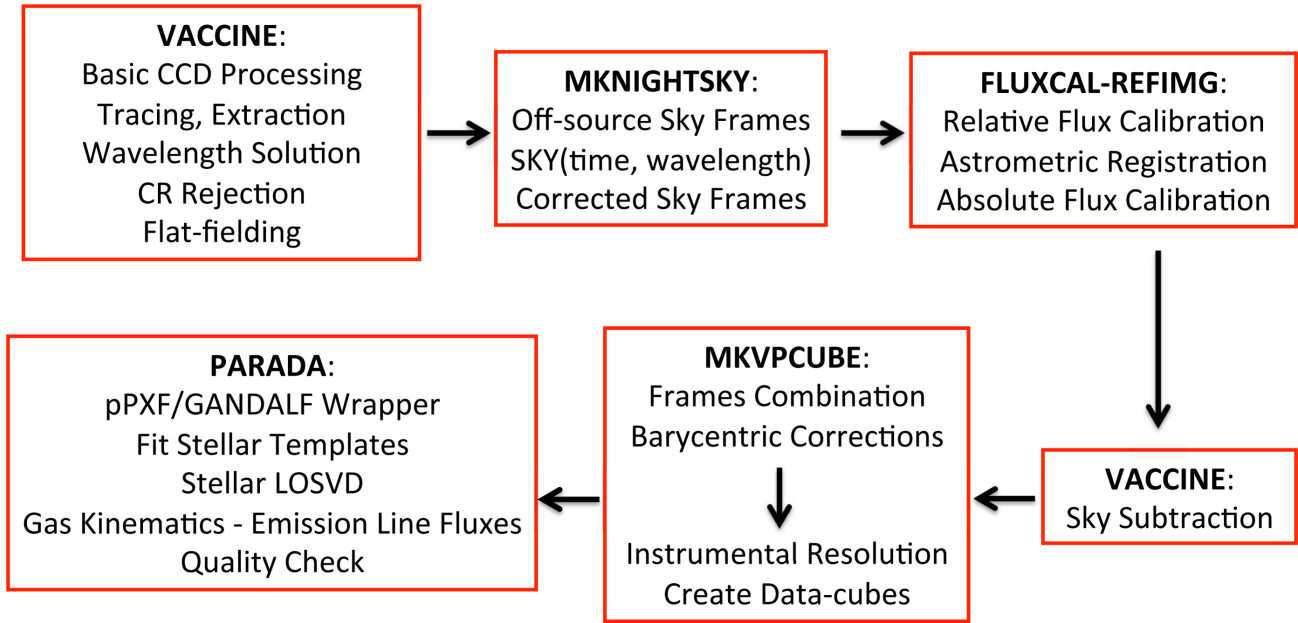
VACCINE:
Basic CCD Processing
Tracing, Extraction
Wavelength Solution
CR Rejection
Flat-fielding

MKNIGHTSKY:
Off-source Sky Frames
SKY(time, wavelength)
Corrected Sky Frames

FLUXCAL-REFIMG:
Relative Flux Calibration
Astrometric Registration
Absolute Flux Calibration

VACCINE:
Sky Subtraction

MKVPCUBE:
Frames Combination
Barycentric Corrections
Instrumental Resolution
Create Data-cubes

PARADA:
pPXF/GANDALF Wrapper
Fit Stellar Templates
Stellar LOSVD
Gas Kinematics - Emission Line Fluxes
Quality Check